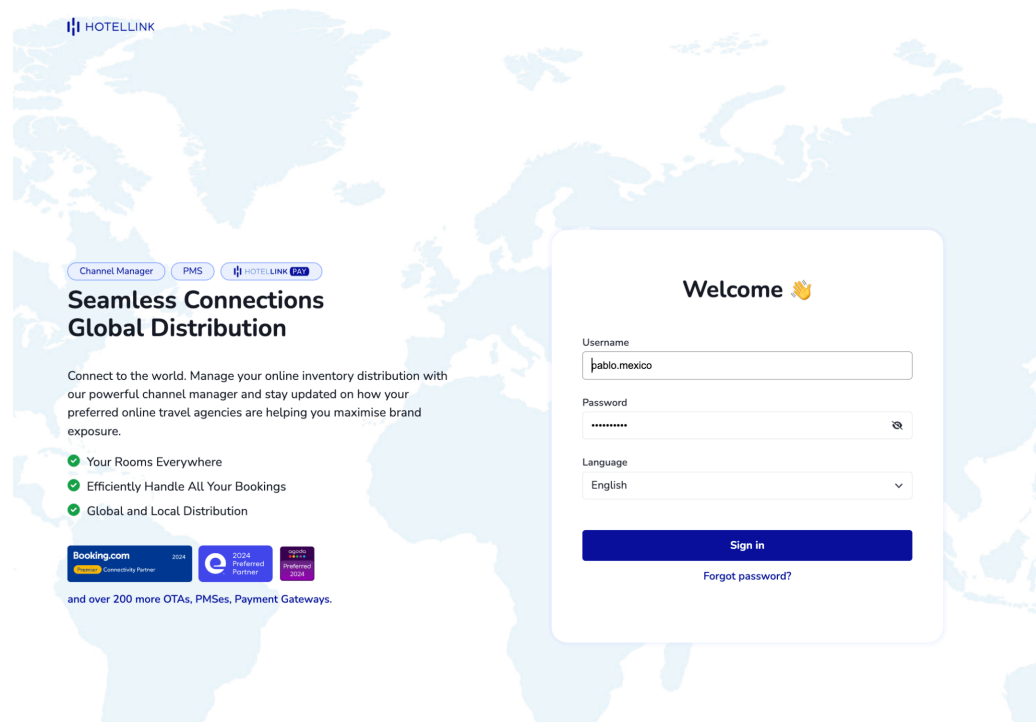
HOTELLINK

Channel Manager
PMS
HOTELLINK PAY

Seamless Connections
Global Distribution

Connect to the world. Manage your online inventory distribution with our powerful channel manager and stay updated on how your preferred online travel agencies are helping you maximise brand exposure.

Your Rooms Everywhere
Efficiently Handle All Your Bookings
Global and Local Distribution

Booking.com 2024 Premier Connectivity Partner
2024 Preferred Partner
agoda Preferred 2024

and over 200 more OTAs, PMSes, Payment Gateways.

Welcome 👋

Username
pablo.mexico

Password
••••••••••

Language
English

Sign in

Forgot password?